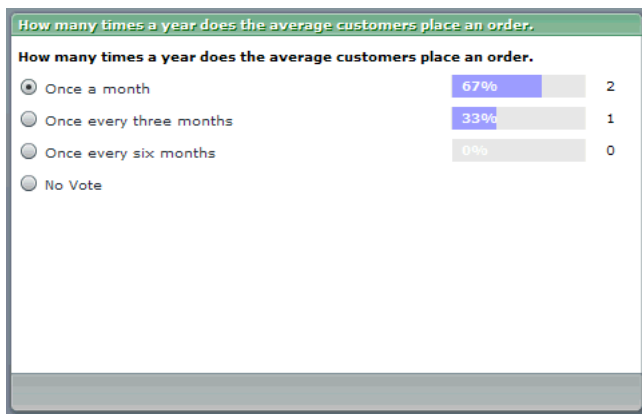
How many times a year does the average customers place an order.

How many times a year does the average customers place an order.

Once a month 67% 2

Once every three months 33% 1

Once every six months 0% 0

No Vote